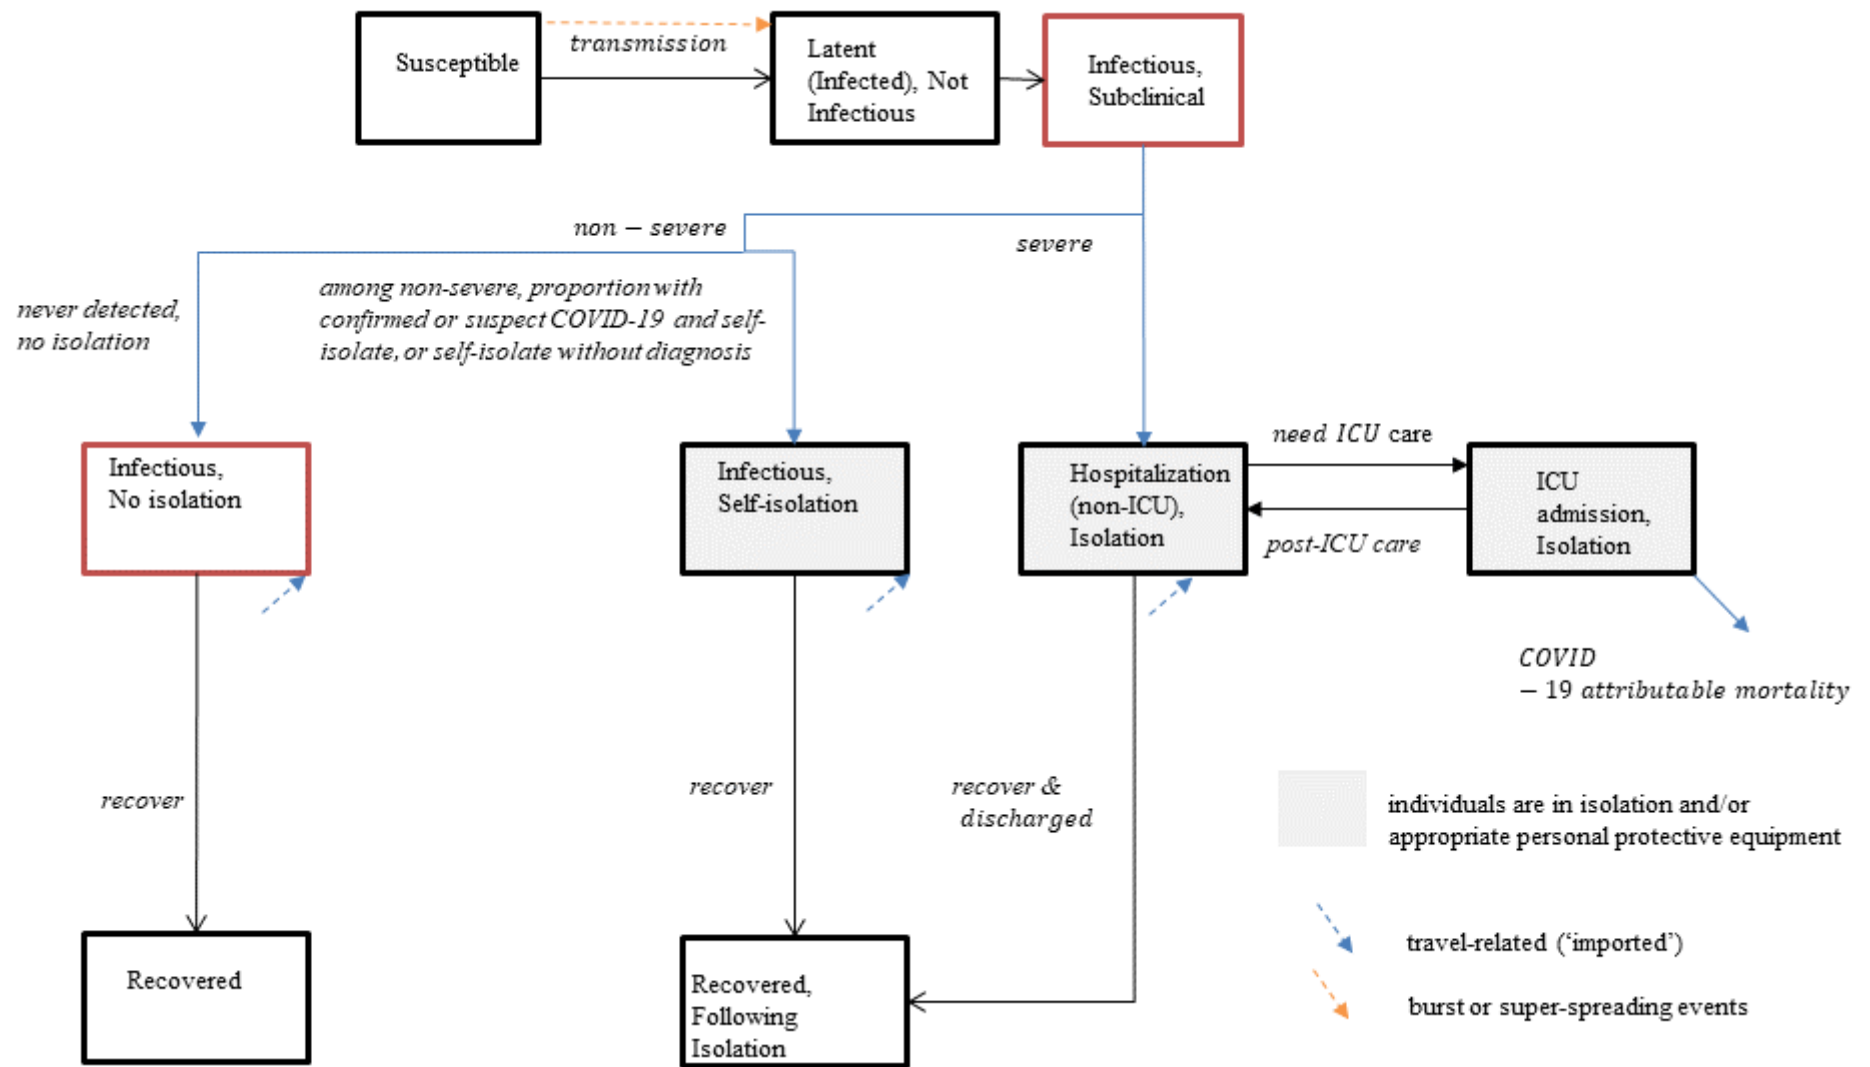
Susceptible

transmission

Latent (Infected), Not Infectious

Infectious, Subclinical

non − severe

severe

never detected, no isolation

among non-severe, proportion with confirmed or suspect COVID-19 and self-isolate, or self-isolate without diagnosis

Infectious, No isolation

Infectious, Self-isolation

Hospitalization (non-ICU), Isolation

need ICU care

post-ICU care

ICU admission, Isolation

COVID − 19 attributable mortality

recover

recover

recover & discharged

individuals are in isolation and/or appropriate personal protective equipment

travel-related ('imported')

burst or super-spreading events

Recovered

Recovered, Following Isolation